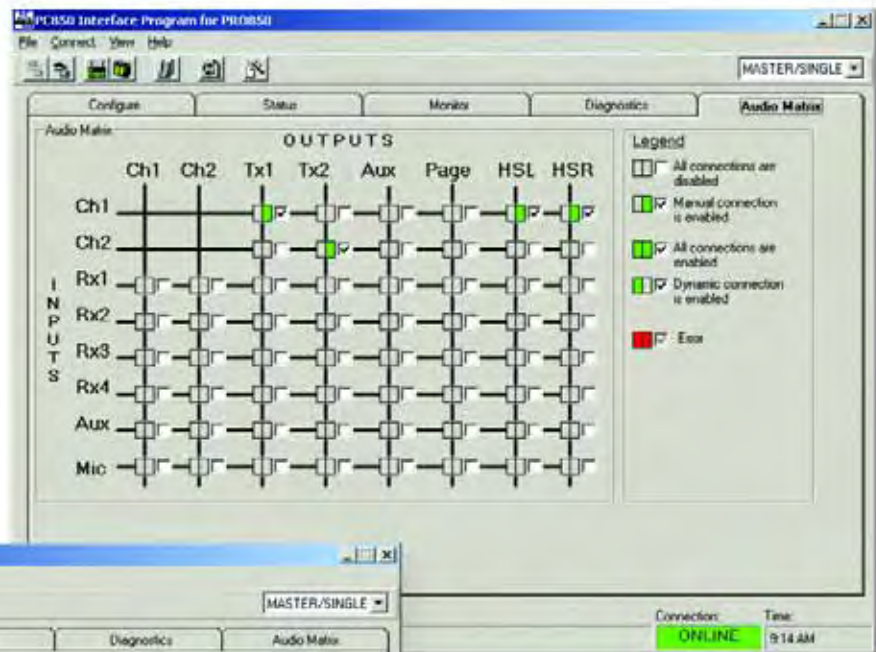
PC850 Interface Program for PRO850

File Connect View Help

MASTER/SINGLE

Configure | Status | Monitor | Diagnostics | Audio Matrix

Audio Matrix

OUTPUTS

Ch1 Ch2 Tx1 Tx2 Aux Page HSL HSR

INPUTS

Ch1
Ch2
Rx1
Rx2
Rx3
Rx4
Aux
Mic

Legend

All connections are disabled

Manual connection is enabled

All connections are enabled

Dynamic connection is enabled

Error

MASTER/SINGLE

Diagnostics | Audio Matrix

Connection: ONLINE

Time: 9:14 AM